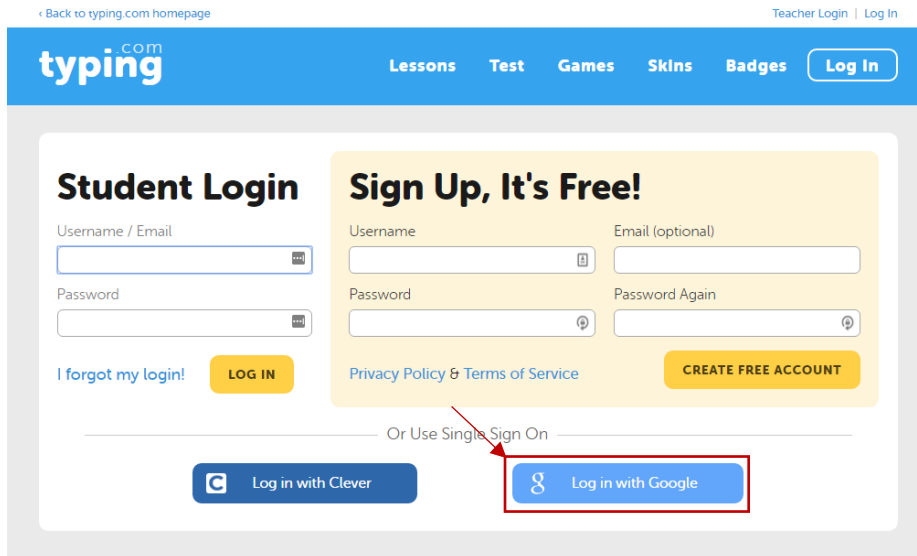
‹ Back to typing.com homepage

Teacher Login | Log In

typing.com

Lessons Test Games Skins Badges Log In

Student Login

Username / Email

Password

I forgot my login!

LOG IN

Sign Up, It's Free!

Username

Email (optional)

Password

Password Again

Privacy Policy & Terms of Service

CREATE FREE ACCOUNT

Or Use Single Sign On

Log in with Clever

Log in with Google